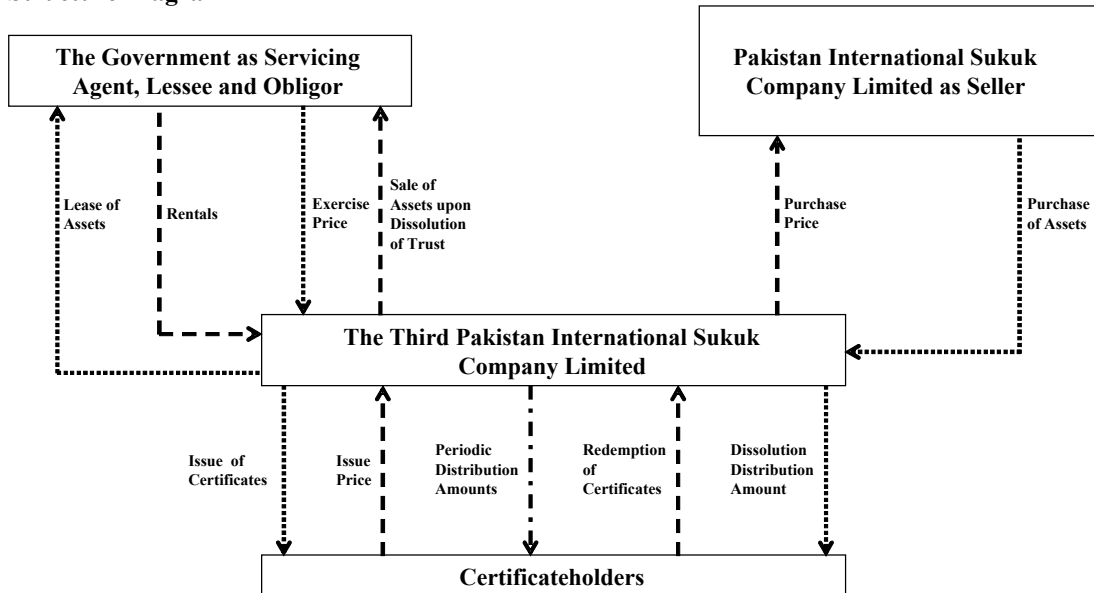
The Government as Servicing Agent, Lessee and Obligor

Pakistan International Sukuk Company Limited as Seller

Lease of Assets

Rentals

Exercise Price

Sale of Assets upon Dissolution of Trust

Purchase Price

Purchase of Assets

The Third Pakistan International Sukuk Company Limited

Issue of Certificates

Issue Price

Periodic Distribution Amounts

Redemption of Certificates

Dissolution Distribution Amount

Certificateholders